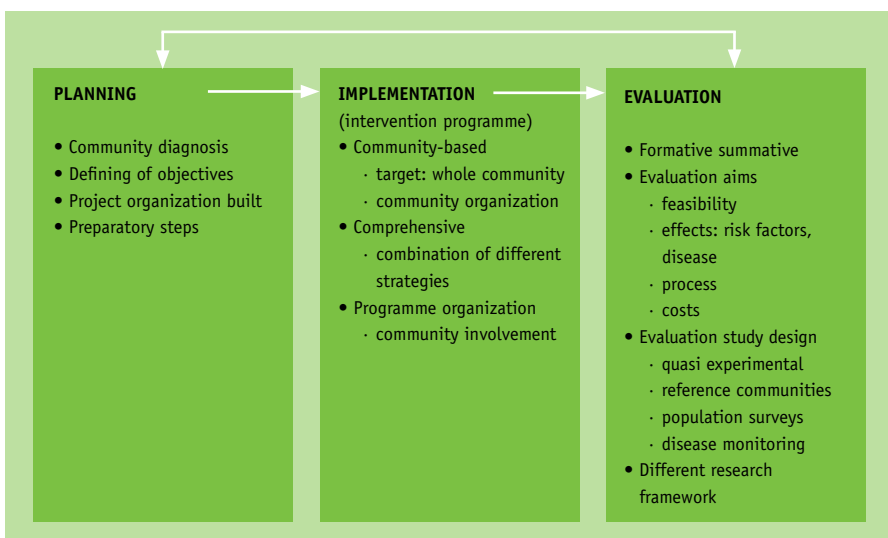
PLANNING

• Community diagnosis
• Defining of objectives
• Project organization built
• Preparatory steps

IMPLEMENTATION
(intervention programme)
• Community-based
· target: whole community
· community organization
• Comprehensive
· combination of different strategies
• Programme organization
· community involvement

EVALUATION

• Formative summative
• Evaluation aims
· feasibility
· effects: risk factors, disease
· process
· costs
• Evaluation study design
· quasi experimental
· reference communities
· population surveys
· disease monitoring
• Different research framework